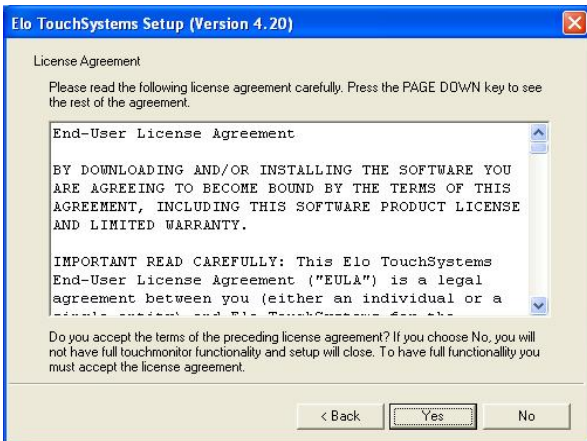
Elo TouchSystems Setup (Version 4.20)

License Agreement

Please read the following license agreement carefully. Press the PAGE DOWN key to see the rest of the agreement.

End-User License Agreement

BY DOWNLOADING AND/OR INSTALLING THE SOFTWARE YOU ARE AGREEING TO BECOME BOUND BY THE TERMS OF THIS AGREEMENT, INCLUDING THIS SOFTWARE PRODUCT LICENSE AND LIMITED WARRANTY.

IMPORTANT READ CAREFULLY: This Elo TouchSystems End-User License Agreement ("EULA") is a legal agreement between you (either an individual or a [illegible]

Do you accept the terms of the preceding license agreement? If you choose No, you will not have full touchmonitor functionality and setup will close. To have full functionallity you must accept the license agreement.

< Back Yes No